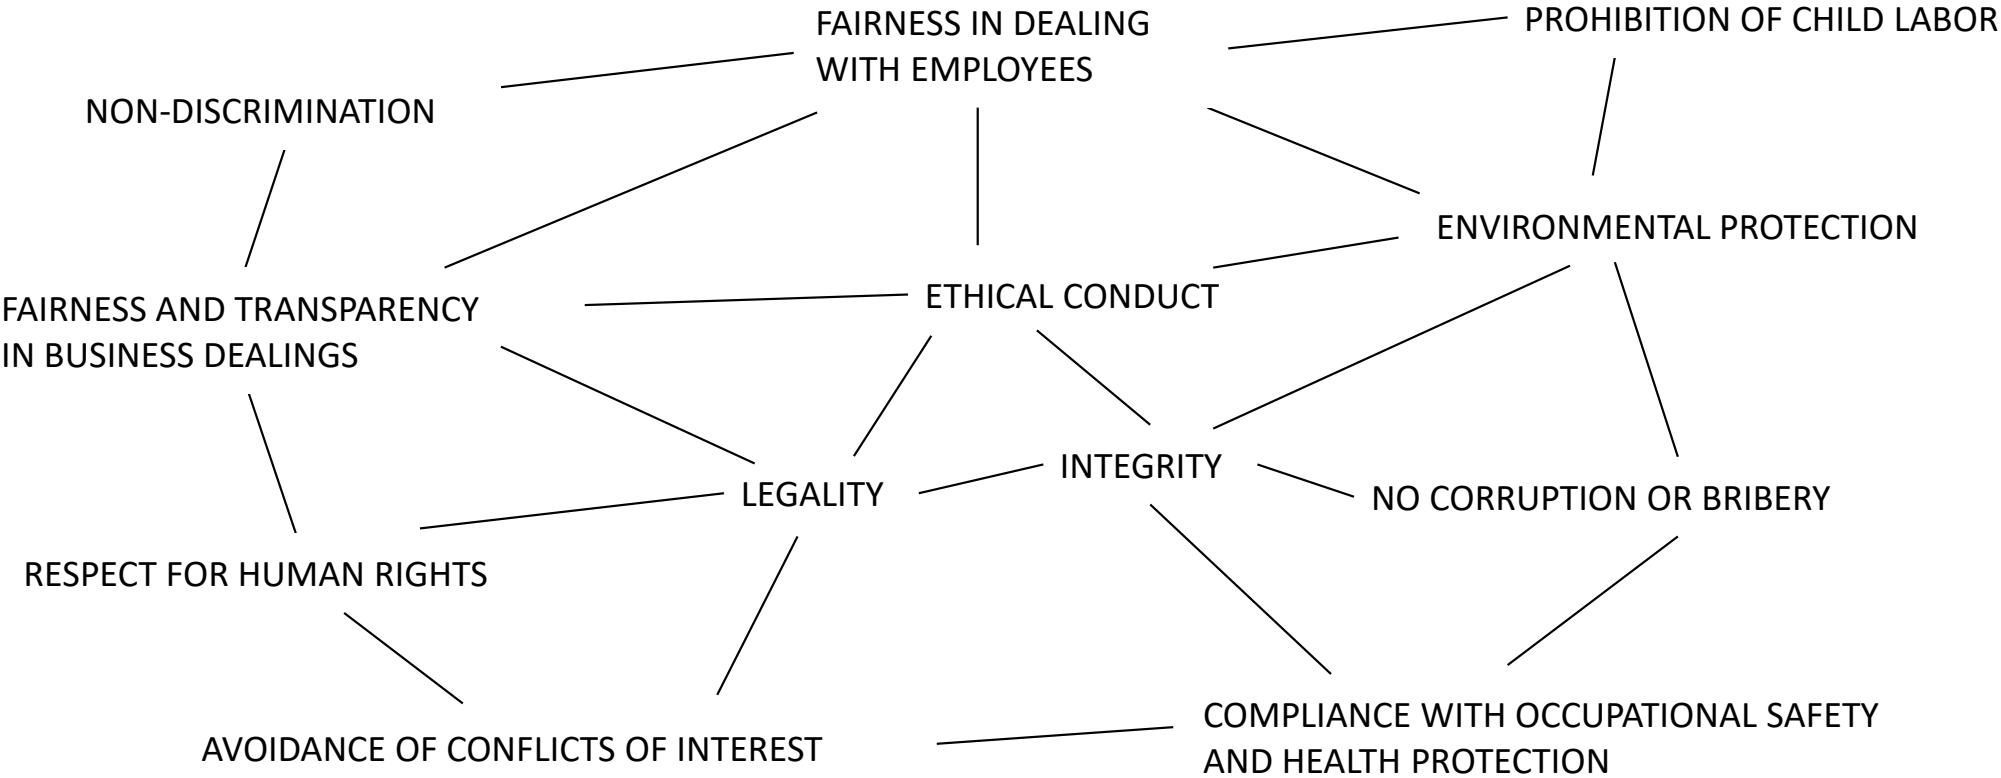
FAIRNESS IN DEALING WITH EMPLOYEES

PROHIBITION OF CHILD LABOR

NON-DISCRIMINATION

ENVIRONMENTAL PROTECTION

ETHICAL CONDUCT

FAIRNESS AND TRANSPARENCY IN BUSINESS DEALINGS

INTEGRITY

LEGALITY

NO CORRUPTION OR BRIBERY

RESPECT FOR HUMAN RIGHTS

COMPLIANCE WITH OCCUPATIONAL SAFETY AND HEALTH PROTECTION

AVOIDANCE OF CONFLICTS OF INTEREST